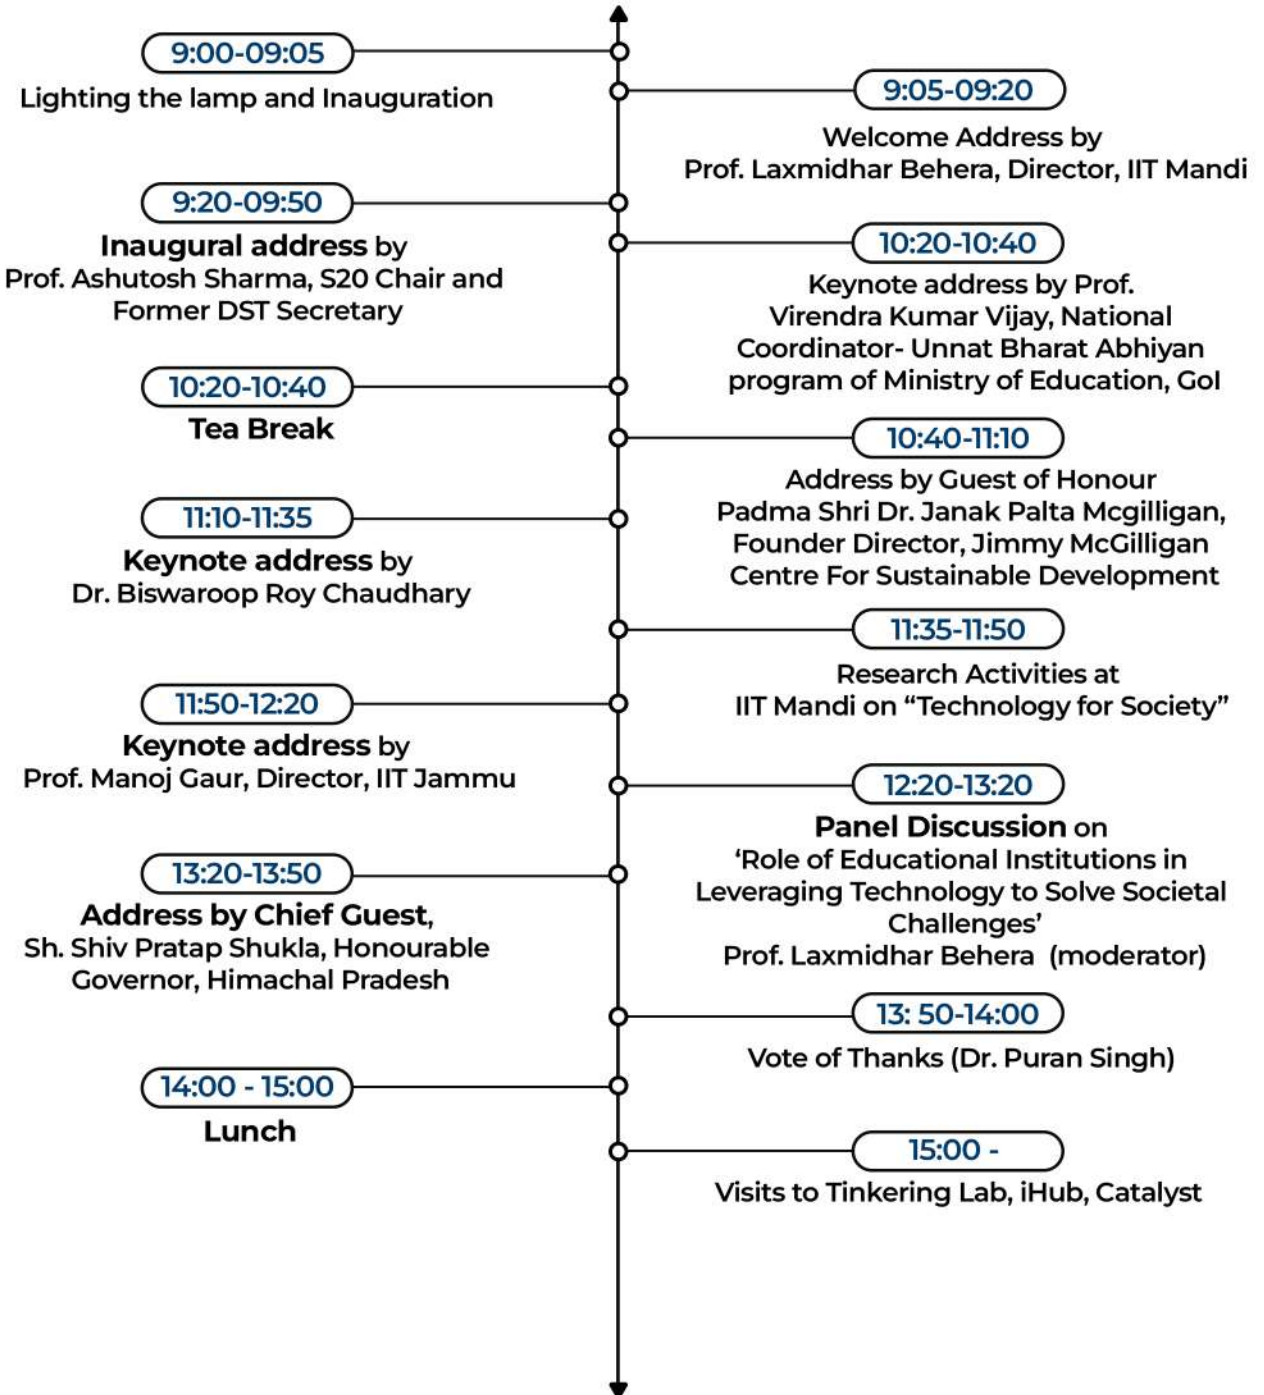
9:00-09:05
Lighting the lamp and Inauguration

9:05-09:20
Welcome Address by Prof. Laxmidhar Behera, Director, IIT Mandi

9:20-09:50
Inaugural address by Prof. Ashutosh Sharma, S20 Chair and Former DST Secretary

10:20-10:40
Keynote address by Prof. Virendra Kumar Vijay, National Coordinator- Unnat Bharat Abhiyan program of Ministry of Education, GoI

10:20-10:40
Tea Break

10:40-11:10
Address by Guest of Honour Padma Shri Dr. Janak Palta Mcgilligan, Founder Director, Jimmy McGilligan Centre For Sustainable Development

11:10-11:35
Keynote address by Dr. Biswaroop Roy Chaudhary

11:35-11:50
Research Activities at IIT Mandi on “Technology for Society”

11:50-12:20
Keynote address by Prof. Manoj Gaur, Director, IIT Jammu

12:20-13:20
Panel Discussion on ‘Role of Educational Institutions in Leveraging Technology to Solve Societal Challenges’
Prof. Laxmidhar Behera (moderator)

13:20-13:50
Address by Chief Guest, Sh. Shiv Pratap Shukla, Honourable Governor, Himachal Pradesh

13: 50-14:00
Vote of Thanks (Dr. Puran Singh)

14:00 - 15:00
Lunch

15:00 -
Visits to Tinkering Lab, iHub, Catalyst